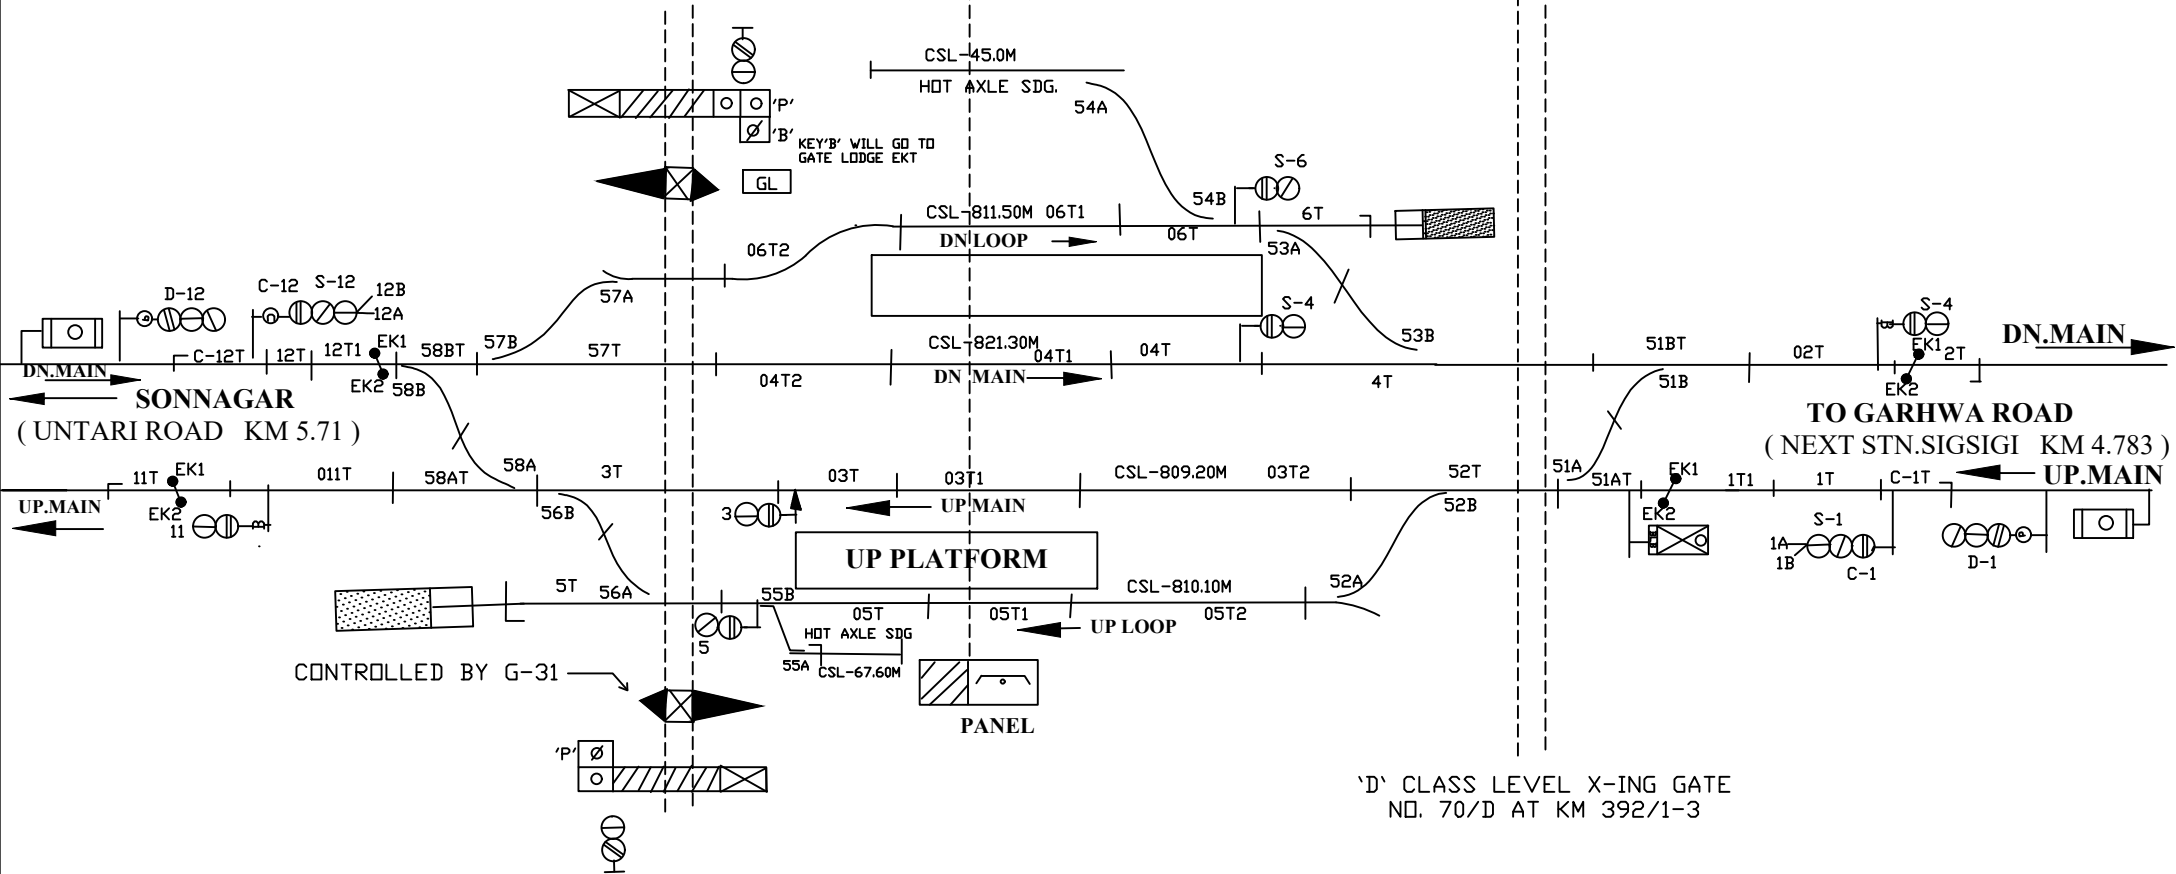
CSL-45.0M
HOT AXLE SDG.
'P'
'B'
KEY'B' WILL GO TO GATE LODGE EKT
GL
54A
S-6
54B
CSL-811.50M 06T1
6T
DN LOOP
06T
06T2
53A
D-12
C-12 S-12
12B
12A
57A
S-4
CSL-821.30M
53B
S-4
C-12T
12T
12T1
EK1
58BT
57B
57T
04T1
04T
51BT
02T
EK1
2T
DN.MAIN
DN.MAIN
EK2
58B
04T2
DN MAIN
4T
51B
EK2
SONNAGAR
( UNTARI ROAD KM 5.71 )
TO GARHWA ROAD
( NEXT STN.SIGSIGI KM 4.783 )
11T
EK1
011T
58AT
58A
3T
03T
03T1
CSL-809.20M
03T2
52T
51A
51AT
EK1
1T1
1T
C-1T
UP.MAIN
UP.MAIN
EK2
11
56B
3
UP MAIN
52B
EK2
S-1
1A
1B
C-1
D-1
UP PLATFORM
5T
56A
CSL-810.10M
52A
55B
05T
05T1
05T2
UP LOOP
5
HOT AXLE SDG
55A
CSL-67.60M
CONTROLLED BY G-31
PANEL
'P'
'D' CLASS LEVEL X-ING GATE
NO. 70/D AT KM 392/1-3